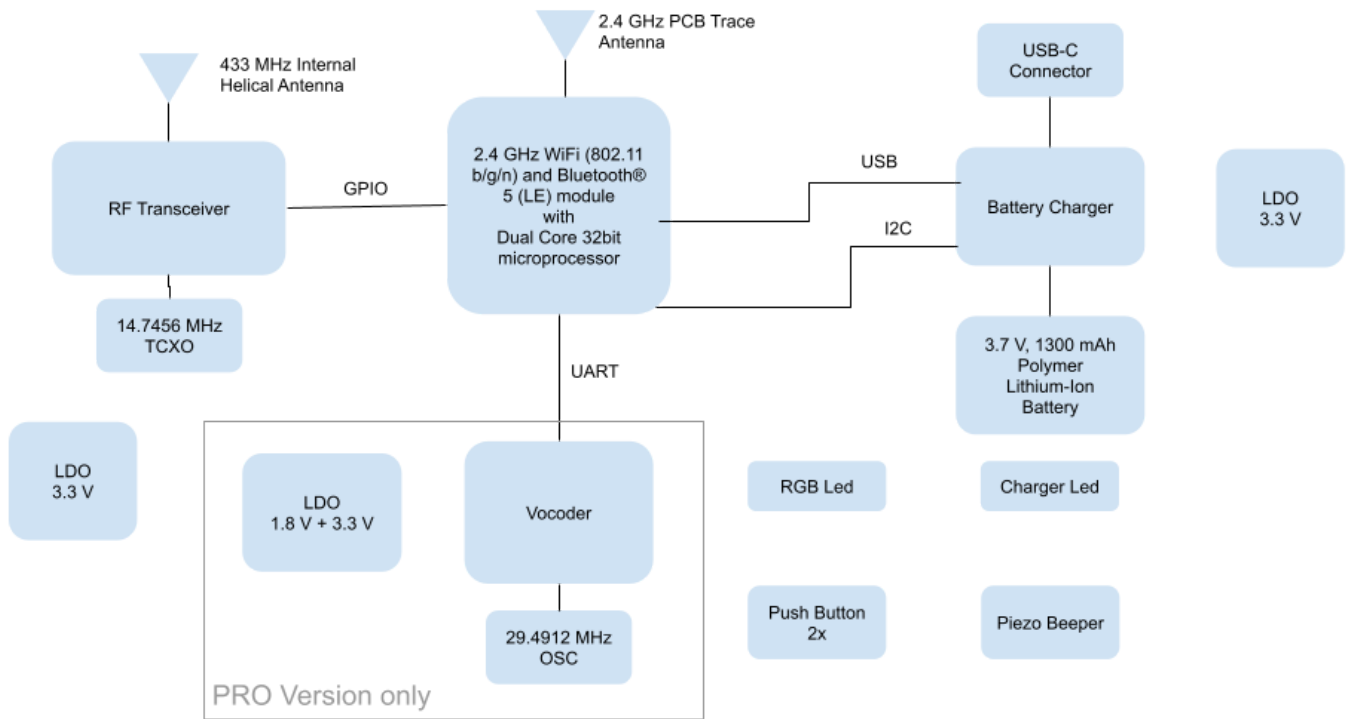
2.4 GHz PCB Trace Antenna

433 MHz Internal Helical Antenna

USB-C Connector

RF Transceiver

GPIO

2.4 GHz WiFi (802.11 b/g/n) and Bluetooth® 5 (LE) module with Dual Core 32bit microprocessor

USB

I2C

Battery Charger

LDO 3.3 V

14.7456 MHz TCXO

UART

3.7 V, 1300 mAh Polymer Lithium-Ion Battery

LDO 3.3 V

LDO 1.8 V + 3.3 V

Vocoder

RGB Led

Charger Led

29.4912 MHz OSC

Push Button 2x

Piezo Beeper

PRO Version only